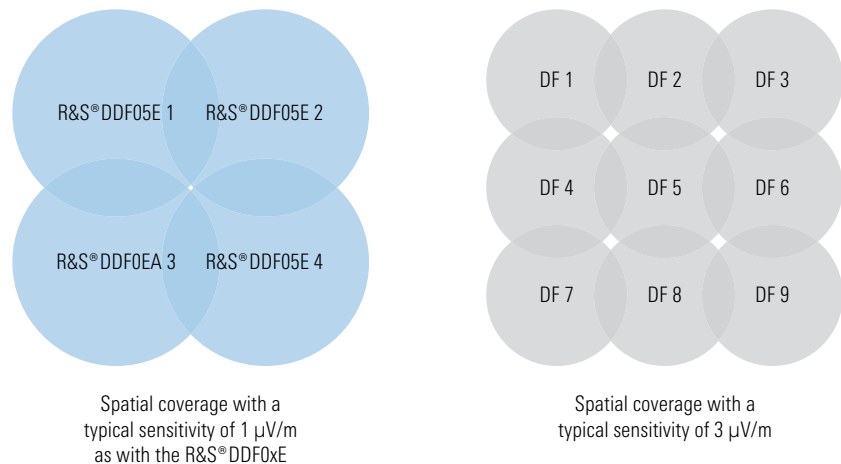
R&S®DDF05E 1

R&S®DDF05E 2

R&S®DDF0EA 3

R&S®DDF05E 4

Spatial coverage with a typical sensitivity of 1 μV/m as with the R&S®DDF0xE

DF 1

DF 2

DF 3

DF 4

DF 5

DF 6

DF 7

DF 8

DF 9

Spatial coverage with a typical sensitivity of 3 μV/m